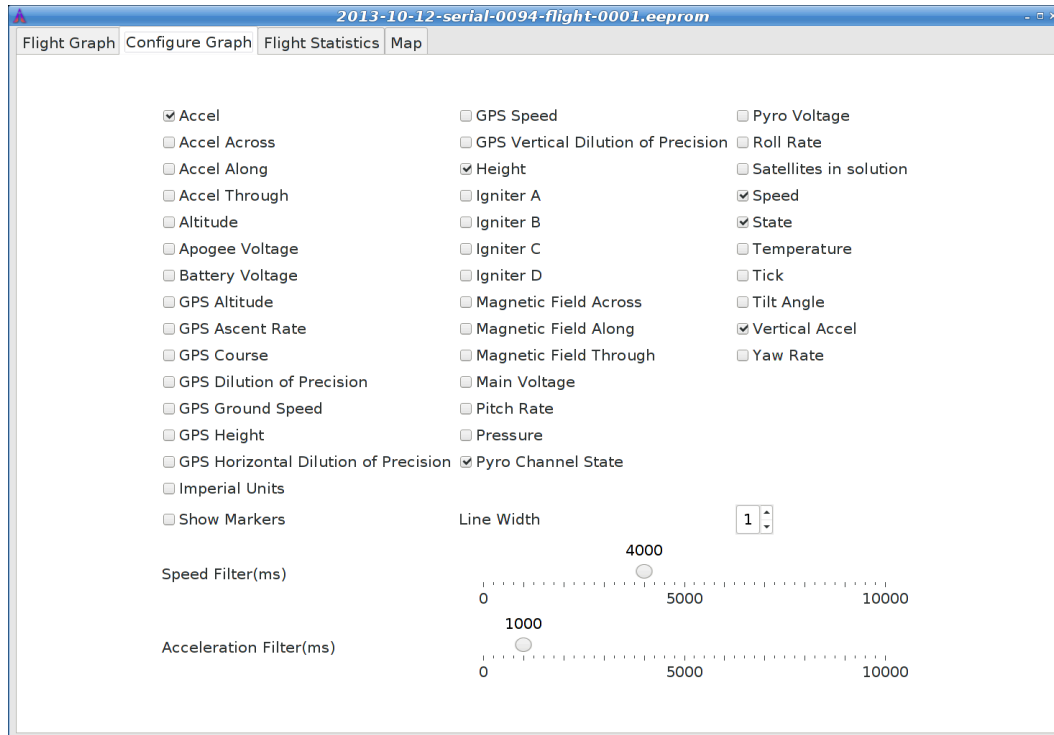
2013-10-12-serial-0094-flight-0001.eeprom

Flight Graph | Configure Graph | Flight Statistics | Map

☑ Accel
☐ Accel Across
☐ Accel Along
☐ Accel Through
☐ Altitude
☐ Apogee Voltage
☐ Battery Voltage
☐ GPS Altitude
☐ GPS Ascent Rate
☐ GPS Course
☐ GPS Dilution of Precision
☐ GPS Ground Speed
☐ GPS Height
☐ GPS Horizontal Dilution of Precision
☐ Imperial Units
☐ Show Markers

☐ GPS Speed
☐ GPS Vertical Dilution of Precision
☑ Height
☐ Igniter A
☐ Igniter B
☐ Igniter C
☐ Igniter D
☐ Magnetic Field Across
☐ Magnetic Field Along
☐ Magnetic Field Through
☐ Main Voltage
☐ Pitch Rate
☐ Pressure
☑ Pyro Channel State

☐ Pyro Voltage
☐ Roll Rate
☐ Satellites in solution
☑ Speed
☑ State
☐ Temperature
☐ Tick
☐ Tilt Angle
☑ Vertical Accel
☐ Yaw Rate

Line Width 1

Speed Filter(ms)
4000
0 5000 10000

Acceleration Filter(ms)
1000
0 5000 10000